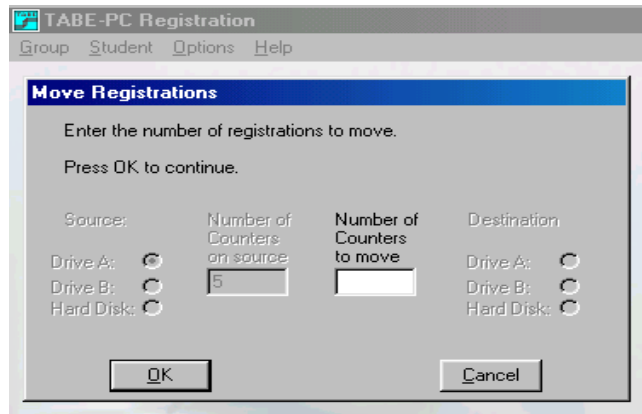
TABE-PC Registration

Group Student Options Help

Move Registrations

Enter the number of registrations to move.

Press OK to continue.

Source:

Drive A:

Drive B:

Hard Disk:

Number of Counters on source

5

Number of Counters to move

Destination

Drive A:

Drive B:

Hard Disk:

OK

Cancel